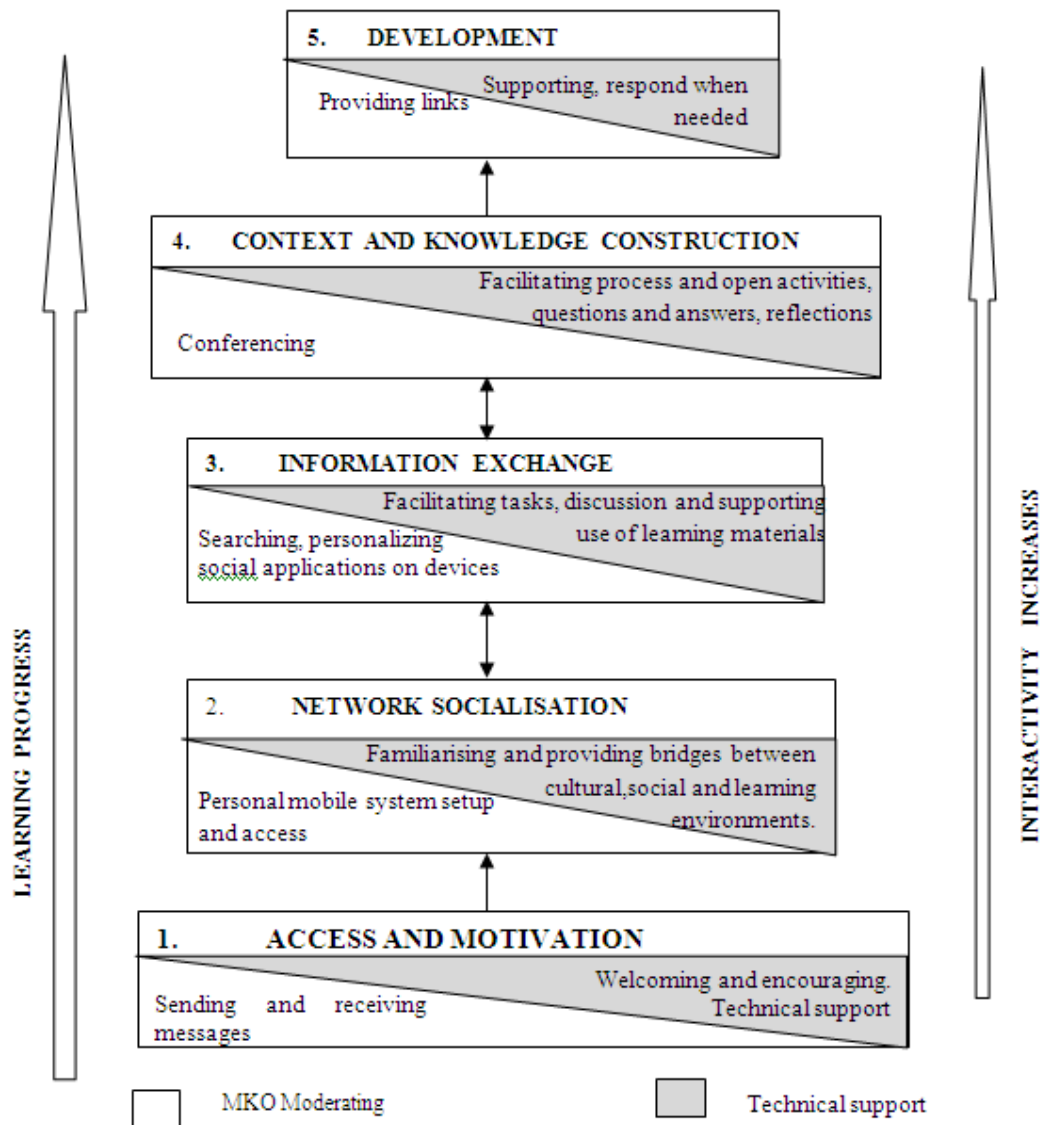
5. DEVELOPMENT

Supporting, respond when needed

Providing links

4. CONTEXT AND KNOWLEDGE CONSTRUCTION

Facilitating process and open activities, questions and answers, reflections

Conferencing

3. INFORMATION EXCHANGE

Facilitating tasks, discussion and supporting use of learning materials

Searching, personalizing social applications on devices

2. NETWORK SOCIALISATION

Familiarising and providing bridges between cultural,social and learning environments.

Personal mobile system setup and access

1. ACCESS AND MOTIVATION

Welcoming and encouraging. Technical support

Sending and receiving messages

LEARNING PROGRESS

INTERACTIVITY INCREASES

MKO Moderating

Technical support